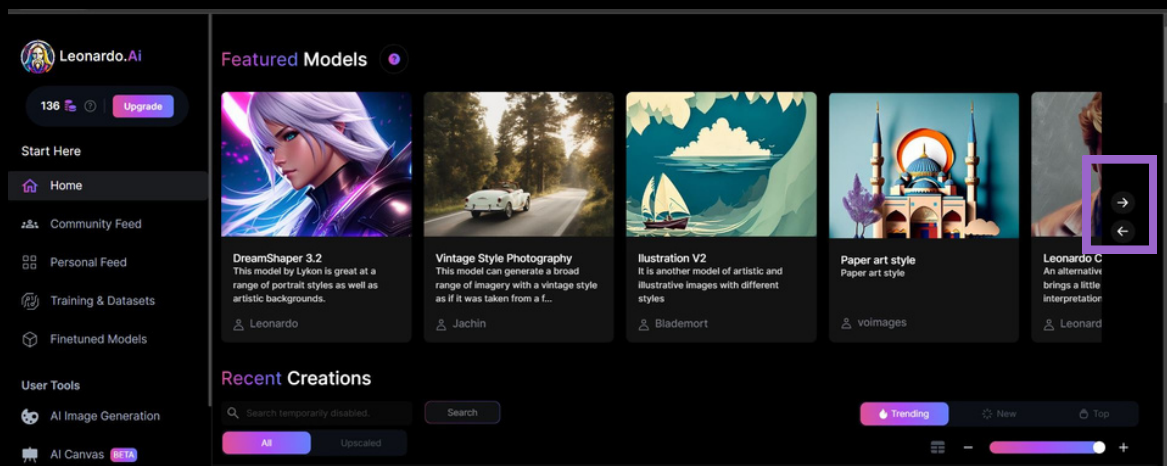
Leonardo.Ai

136 ? Upgrade

Start Here

Home

Community Feed

Personal Feed

Training & Datasets

Finetuned Models

User Tools

AI Image Generation

AI Canvas BETA

Featured Models

DreamShaper 3.2
This model by Lykon is great at a range of portrait styles as well as artistic backgrounds.
Leonardo

Vintage Style Photography
This model can generate a broad range of imagery with a vintage style as if it was taken from a f...
Jachin

Illustration V2
It is another model of artistic and illustrative images with different styles
Blademort

Paper art style
Paper art style
voimages

Leonardo C
An alternativ
brings a little
interpretation
Leonard

Recent Creations

Search temporarily disabled.

Search

All

Upscaled

Trending

New

Top